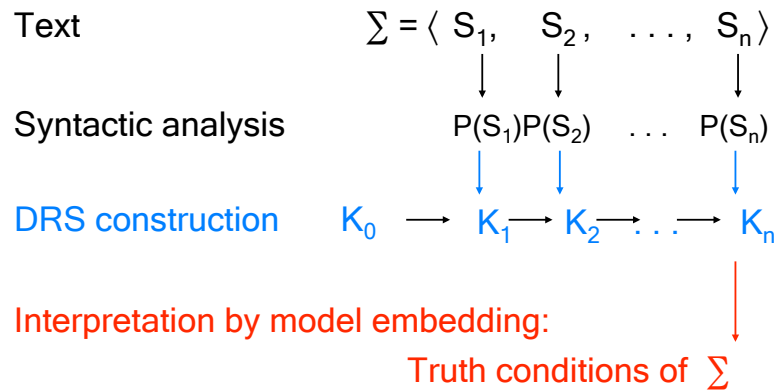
Text $\sum = \langle S_1, \quad S_2, \quad \ldots, \quad S_n \rangle$

Syntactic analysis $P(S_1)P(S_2) \quad \ldots \quad P(S_n)$

DRS construction $K_0 \longrightarrow K_1 \longrightarrow K_2 \longrightarrow \ldots \longrightarrow K_n$

Interpretation by model embedding:

Truth conditions of $\sum$